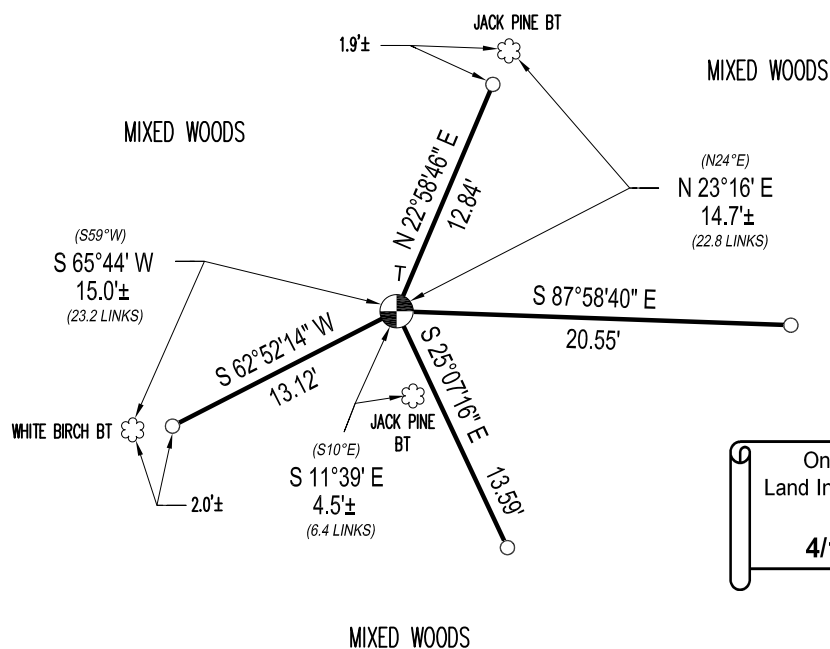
JACK PINE BT

1.9'±

MIXED WOODS

MIXED WOODS

N 22°58'46" E

12.84'

(N24°E)

N 23°16' E

14.7'±

(22.8 LINKS)

(S59°W)

S 65°44' W

15.0'±

(23.2 LINKS)

T

S 87°58'40" E

20.55'

S 62°52'14" W

13.12'

S 25°07'16" E

13.59'

JACK PINE BT

WHITE BIRCH BT

(S10°E)

S 11°39' E

4.5'±

(6.4 LINKS)

2.0'±

On

Land In

4/

MIXED WOODS